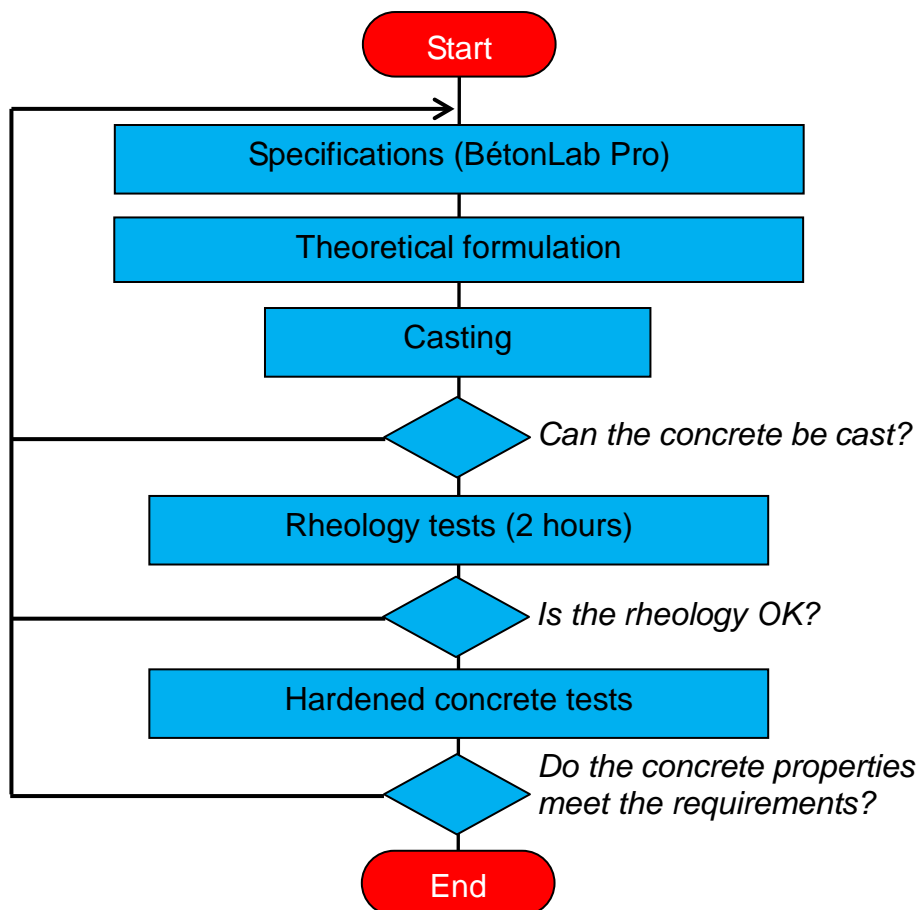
Start

Specifications (BétonLab Pro)

Theoretical formulation

Casting

Can the concrete be cast?

Rheology tests (2 hours)

Is the rheology OK?

Hardened concrete tests

Do the concrete properties meet the requirements?

End